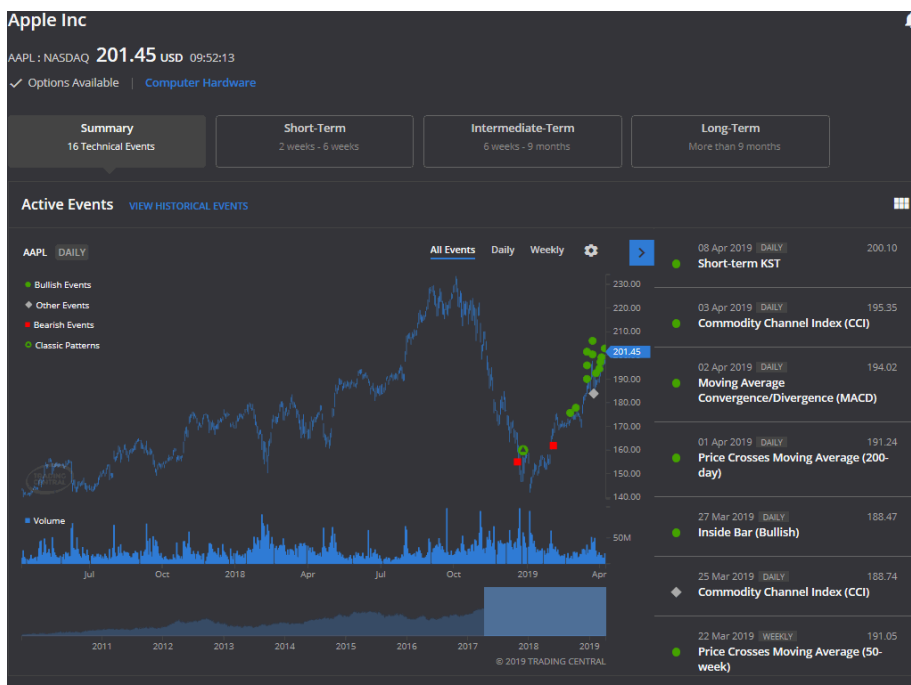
Apple Inc

AAPL : NASDAQ 201.45 USD 09:52:13

✓ Options Available | Computer Hardware

Summary
16 Technical Events

Short-Term
2 weeks - 6 weeks

Intermediate-Term
6 weeks - 9 months

Long-Term
More than 9 months

Active Events VIEW HISTORICAL EVENTS

AAPL DAILY

All Events Daily Weekly

Bullish Events
Other Events
Bearish Events
Classic Patterns

230.00
220.00
210.00
201.45
190.00
180.00
170.00
160.00
150.00
140.00

Volume

50M

Jul Oct 2018 Apr Jul Oct 2019 Apr

2011 2012 2013 2014 2015 2016 2017 2018 2019

© 2019 TRADING CENTRAL

08 Apr 2019 DAILY 200.10
Short-term KST

03 Apr 2019 DAILY 195.35
Commodity Channel Index (CCI)

02 Apr 2019 DAILY 194.02
Moving Average Convergence/Divergence (MACD)

01 Apr 2019 DAILY 191.24
Price Crosses Moving Average (200-day)

27 Mar 2019 DAILY 188.47
Inside Bar (Bullish)

25 Mar 2019 DAILY 188.74
Commodity Channel Index (CCI)

22 Mar 2019 WEEKLY 191.05
Price Crosses Moving Average (50-week)